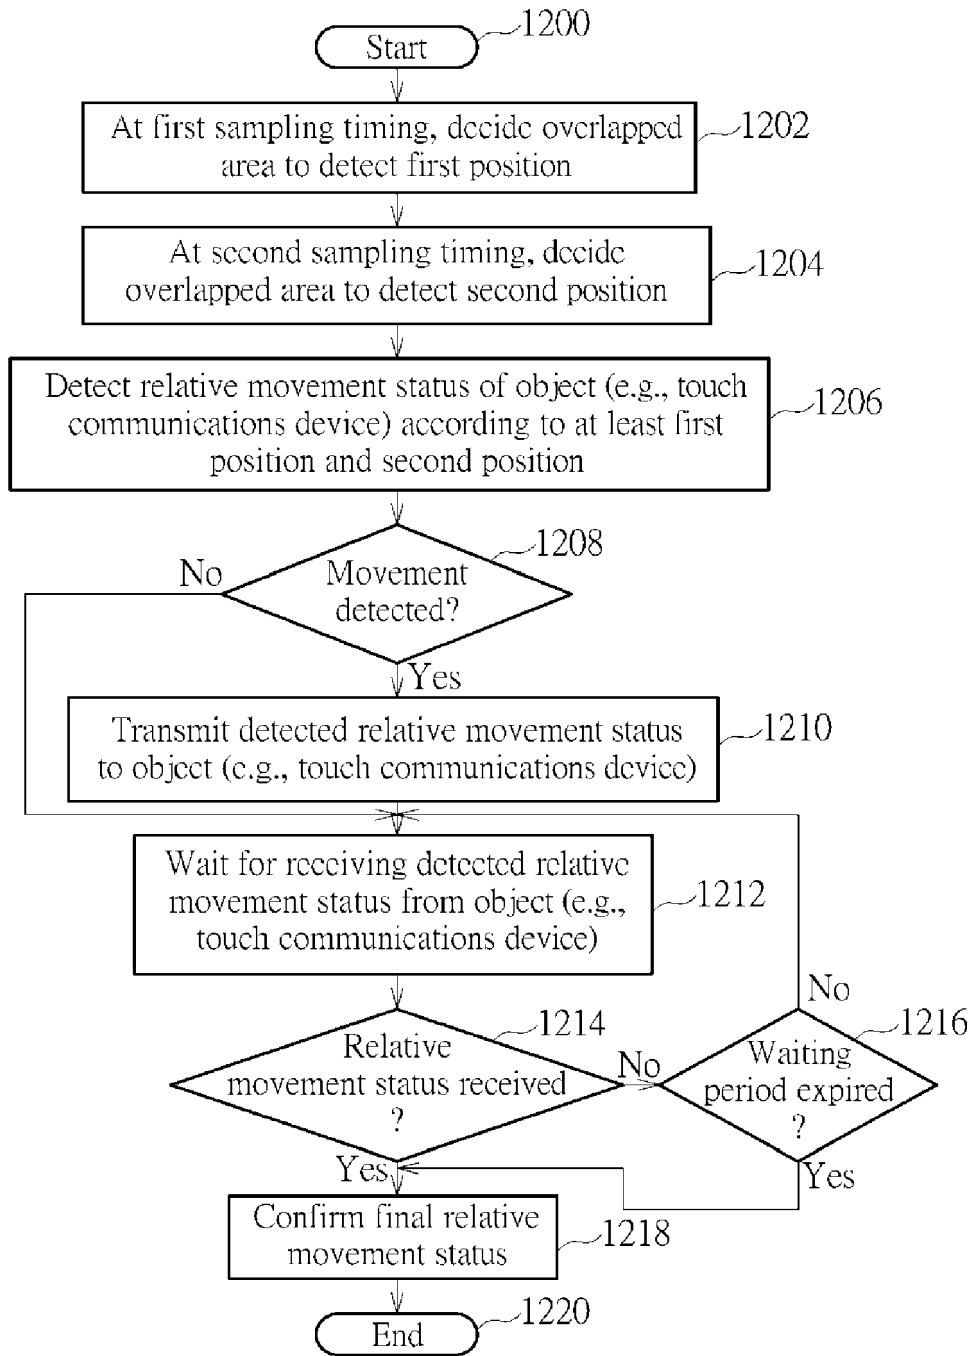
Start
1200

At first sampling timing, decide overlapped area to detect first position
1202

At second sampling timing, decide overlapped area to detect second position
1204

Detect relative movement status of object (e.g., touch communications device) according to at least first position and second position
1206

Movement detected?
1208
No
Yes

Transmit detected relative movement status to object (e.g., touch communications device)
1210

Wait for receiving detected relative movement status from object (e.g., touch communications device)
1212

Relative movement status received ?
1214
No
Yes

Waiting period expired ?
1216
No
Yes

Confirm final relative movement status
1218

End
1220